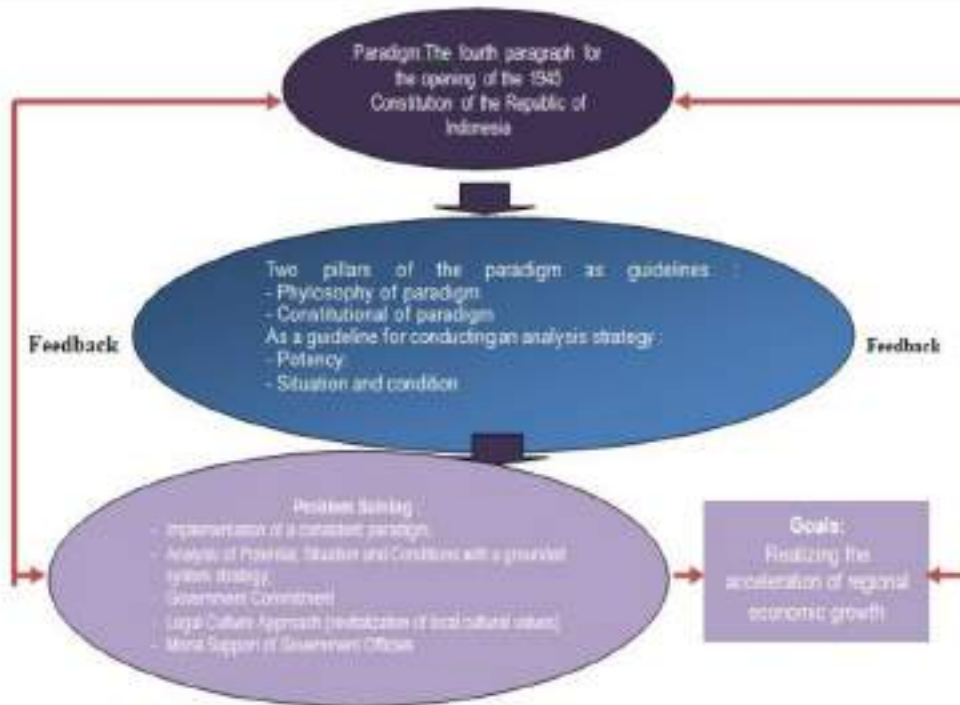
Paradigm The fourth paragraph for the opening of the 1945 Constitution of the Republic of Indonesia

Two pillars of the paradigm as guidelines :
- Phylosophy of paradigm
- Constitutional of paradigm
As a guideline for conducting an analysis strategy :
- Potency
- Situation and condition

Feedback

Feedback

Problem Solving :
- Implementation of a consistent paradigm
- Analysis of Potential, Situation and Conditions with a grounded system strategy
- Government Commitment
- Legal Culture Approach (revitalization of local cultural values)
- Moral Support of Government Officials

Goals:
Realizing the acceleration of regional economic growth